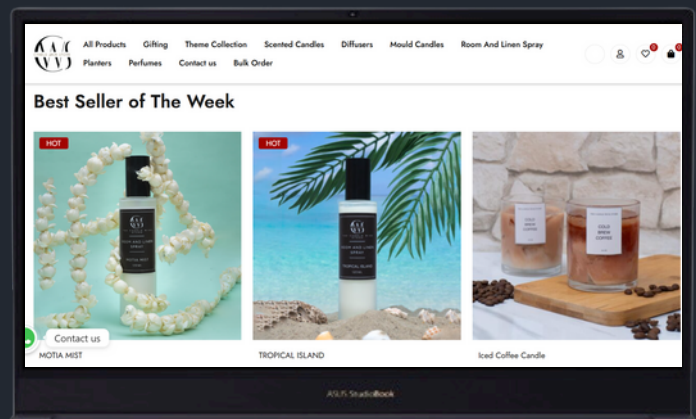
All Products Gifting Theme Collection Scented Candles Diffusers Mould Candles Room And Linen Spray
Planters Perfumes Contact us Bulk Order

Best Seller of The Week

HOT

HOT

ROOM AND LINEN SPRAY
MOTIA MIST

ROOM AND LINEN SPRAY
TROPICAL ISLAND

COLD BREW COFFEE

COLD BREW COFFEE

Contact us

MOTIA MIST

TROPICAL ISLAND

Iced Coffee Candle

ASUS StudioBook